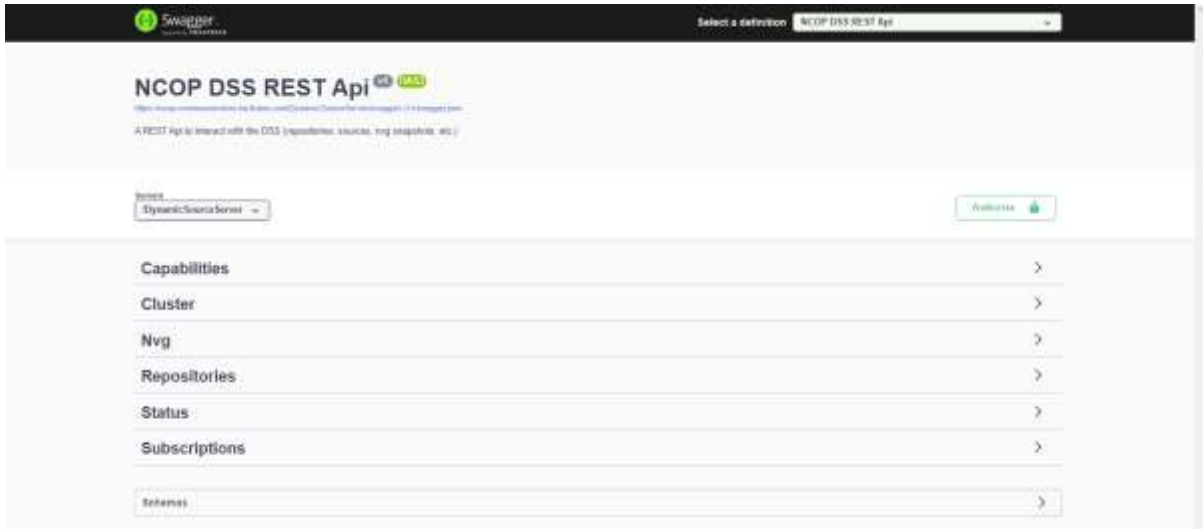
Swagger

Select a definition NCOP DSS REST Api

NCOP DSS REST Api v1 OAS3

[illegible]

A REST Api to interact with the DSS (repositories, sources, nvg snapshots, etc.)

Servers
DynamicSourceServer

Authorize

Capabilities

Cluster

Nvg

Repositories

Status

Subscriptions

Schemas